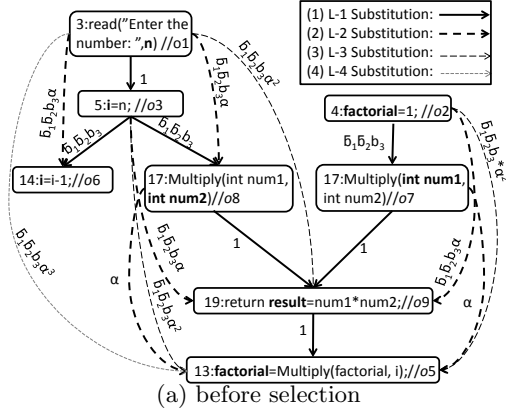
(1) L-1 Substitution:
(2) L-2 Substitution:
(3) L-3 Substitution:
(4) L-4 Substitution:

3:read("Enter the number: ",**n**) //o1

1

5:**i**=n; //o3

4:**factorial**=1; //o2

$ъ_1ъ_2b_3α$

$ъ_1ъ_2b_3$

$ъ_1ъ_2b_3$

$ъ_1ъ_2b_3α^2$

$ъ_1ъ_2b_3α$

$ъ_1ъ_2b_3$

$ъ_1ъ_2b_3*α^c$

14:**i**=i-1;//o6

17:Multiply(int num1, **int num2**)//o8

17:Multiply(**int num1**, int num2)//o7

$ъ_1ъ_2b_3α^3$

1

1

$ъ_1ъ_2b_3α$

$ъ_1ъ_2b_3α$

α

α

$ъ_1ъ_2b_3α^2$

19:return **result**=num1*num2;//o9

1

13:**factorial**=Multiply(factorial, i);//o5

(a) before selection